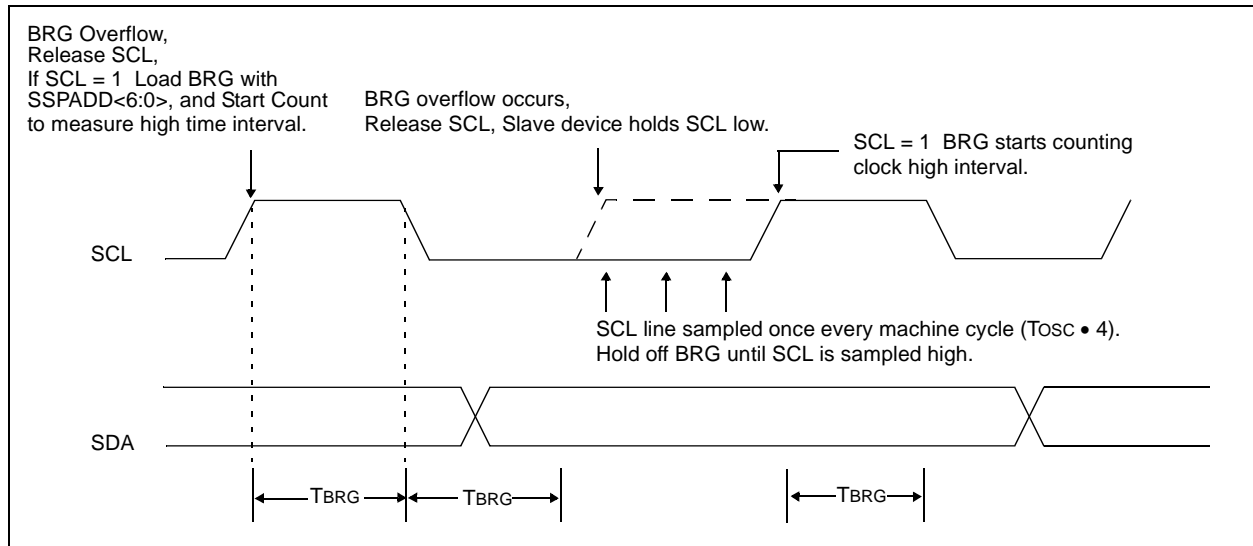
BRG Overflow,
Release SCL,
If SCL = 1 Load BRG with SSPADD<6:0>, and Start Count to measure high time interval.

BRG overflow occurs,
Release SCL, Slave device holds SCL low.

SCL = 1 BRG starts counting clock high interval.

SCL

SCL line sampled once every machine cycle (TOSC • 4).
Hold off BRG until SCL is sampled high.

SDA

TBRG

TBRG

TBRG